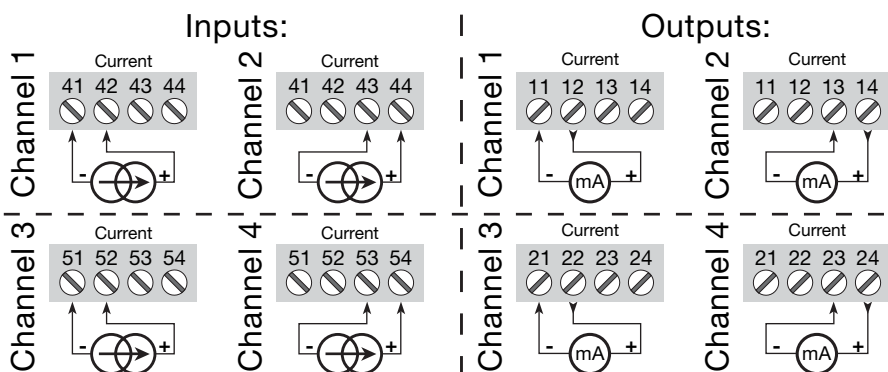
Inputs:

Channel 1

Current

41 42 43 44

- +

Channel 2

Current

41 42 43 44

- +

Channel 3

Current

51 52 53 54

- +

Channel 4

Current

51 52 53 54

- +

Outputs:

Channel 1

Current

11 12 13 14

- mA +

Channel 2

Current

11 12 13 14

- mA +

Channel 3

Current

21 22 23 24

- mA +

Channel 4

Current

21 22 23 24

- mA +